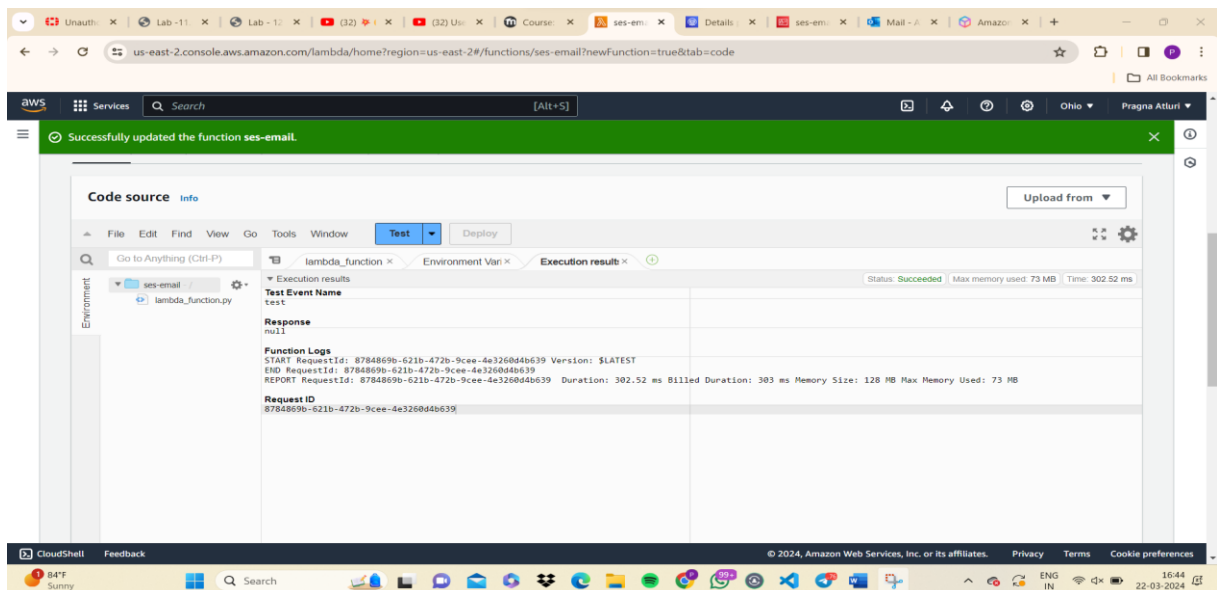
Unauth × | Lab -11 × | Lab - 12 × | (32) × | (32) Us × | Course × | ses-em × | Details × | ses-em × | Mail - A × | Amazo × | +

us-east-2.console.aws.amazon.com/lambda/home?region=us-east-2#/functions/ses-email?newFunction=true&tab=code

All Bookmarks

aws Services Search [Alt+S] Ohio ▼ Pragna Atluri ▼

Successfully updated the function ses-email.

Code source Info

Upload from ▼

File Edit Find View Go Tools Window Test Deploy

Go to Anything (Ctrl-P)

lambda_function × Environment Vari × Execution result × 

Environment

ses-email

lambda_function.py

▼ Execution results

Status: Succeeded | Max memory used: 73 MB | Time: 302.52 ms

Test Event Name
test

Response
null

Function Logs
START RequestId: 8784869b-621b-472b-9cee-4e3260d4b639 Version: $LATEST
END RequestId: 8784869b-621b-472b-9cee-4e3260d4b639
REPORT RequestId: 8784869b-621b-472b-9cee-4e3260d4b639 Duration: 302.52 ms Billed Duration: 303 ms Memory Size: 128 MB Max Memory Used: 73 MB

Request ID
8784869b-621b-472b-9cee-4e3260d4b639

CloudShell Feedback © 2024, Amazon Web Services, Inc. or its affiliates. Privacy Terms Cookie preferences

84°F Sunny Search ENG IN 16:44 22-03-2024